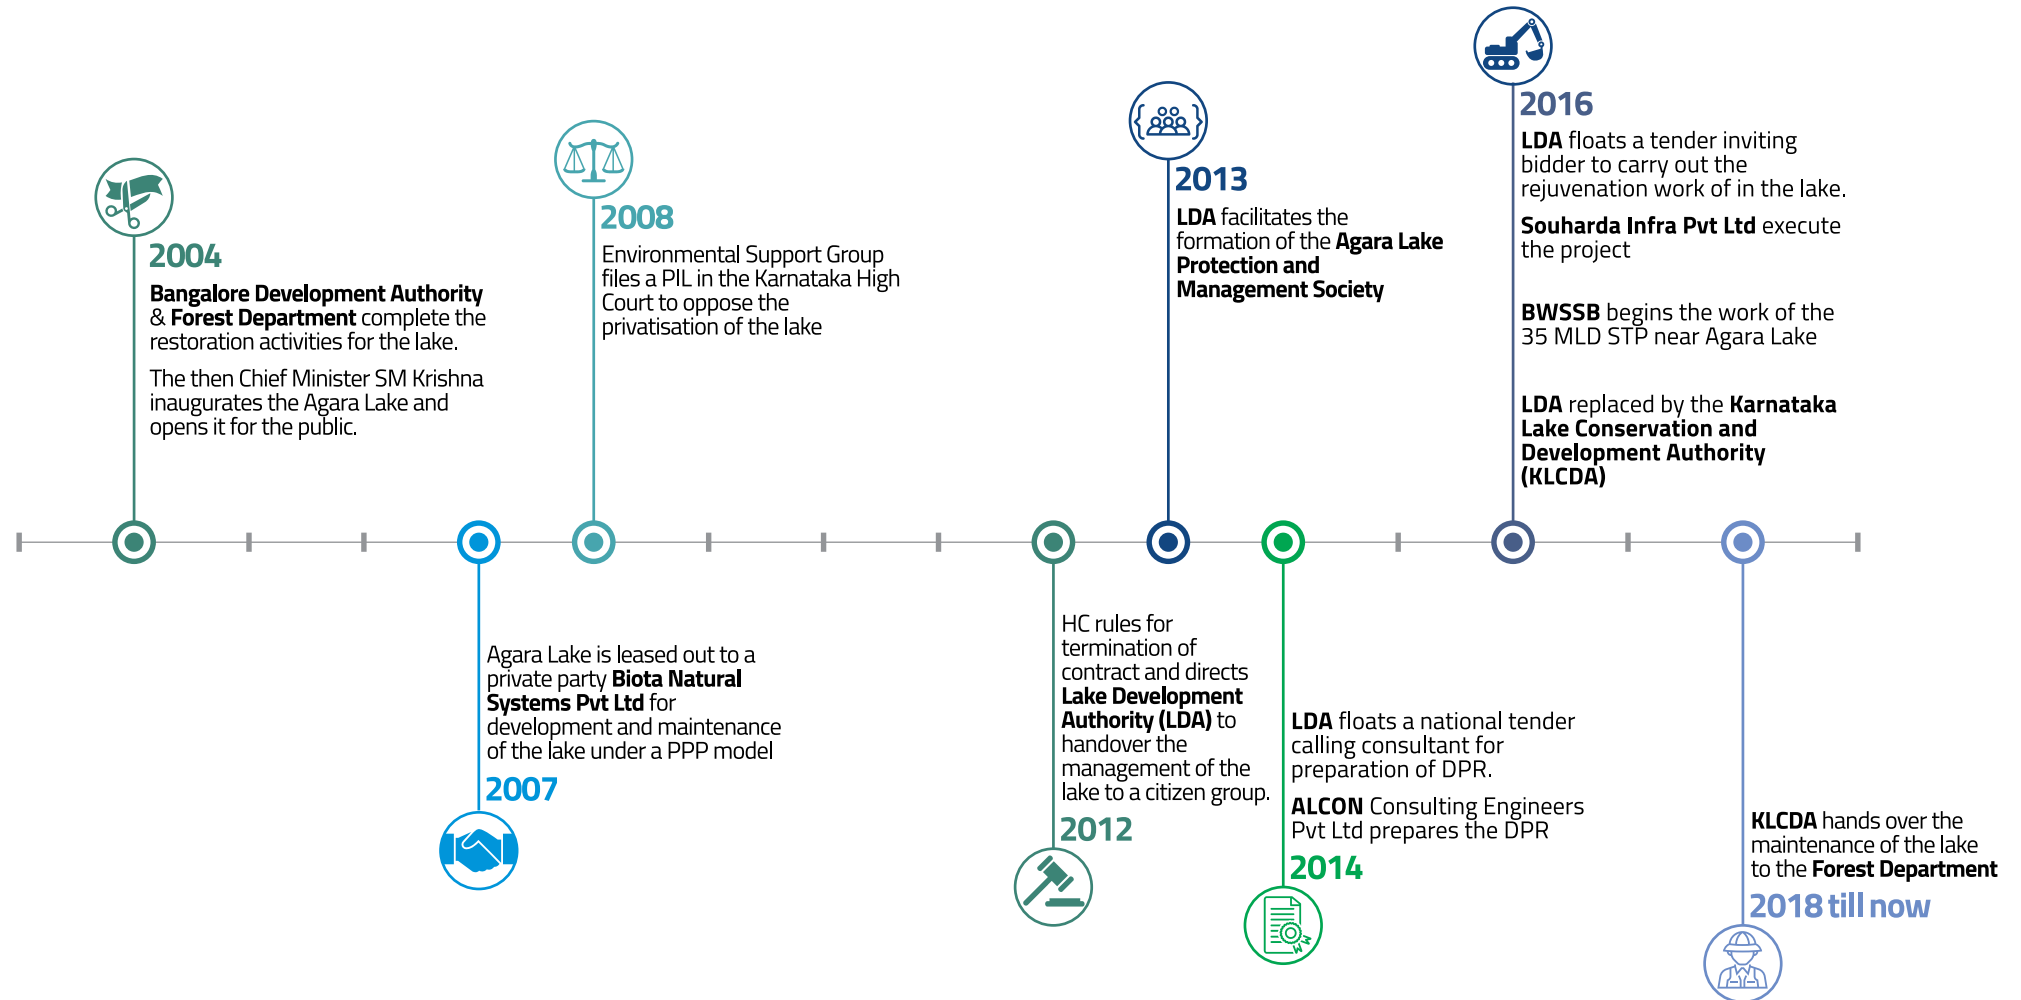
2004

Bangalore Development Authority & Forest Department complete the restoration activities for the lake.

The then Chief Minister SM Krishna inaugurates the Agara Lake and opens it for the public.

2008

Environmental Support Group files a PIL in the Karnataka High Court to oppose the privatisation of the lake

2013

LDA facilitates the formation of the Agara Lake Protection and Management Society

2016

LDA floats a tender inviting bidder to carry out the rejuvenation work of in the lake.

Souharda Infra Pvt Ltd execute the project

BWSSB begins the work of the 35 MLD STP near Agara Lake

LDA replaced by the Karnataka Lake Conservation and Development Authority (KLCDA)

Agara Lake is leased out to a private party Biota Natural Systems Pvt Ltd for development and maintenance of the lake under a PPP model

2007

HC rules for termination of contract and directs Lake Development Authority (LDA) to handover the management of the lake to a citizen group.

2012

LDA floats a national tender calling consultant for preparation of DPR.

ALCON Consulting Engineers Pvt Ltd prepares the DPR

2014

KLCDA hands over the maintenance of the lake to the Forest Department

2018 till now